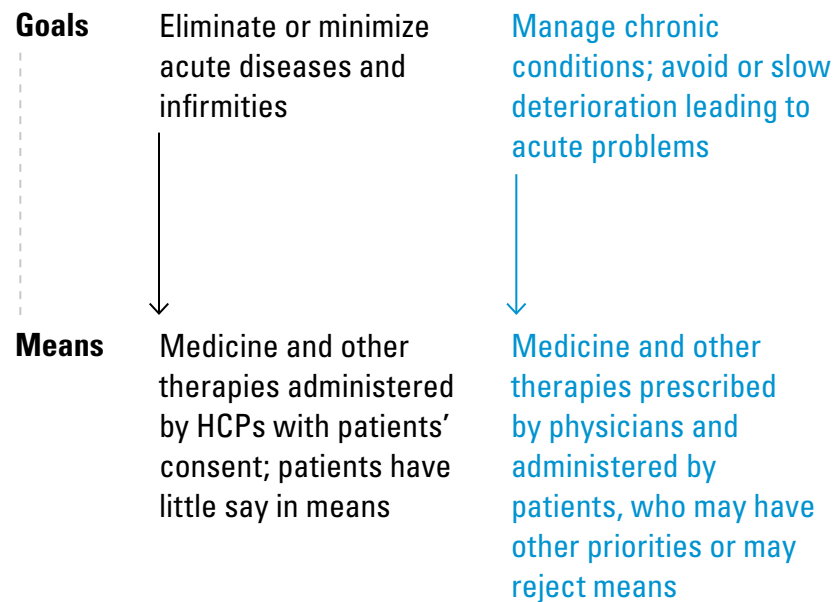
| | | |
|---|---|---|
| **Goals** | Eliminate or minimize acute diseases and infirmities | Manage chronic conditions; avoid or slow deterioration leading to acute problems |
| **Means** | Medicine and other therapies administered by HCPs with patients' consent; patients have little say in means | Medicine and other therapies prescribed by physicians and administered by patients, who may have other priorities or may reject means |